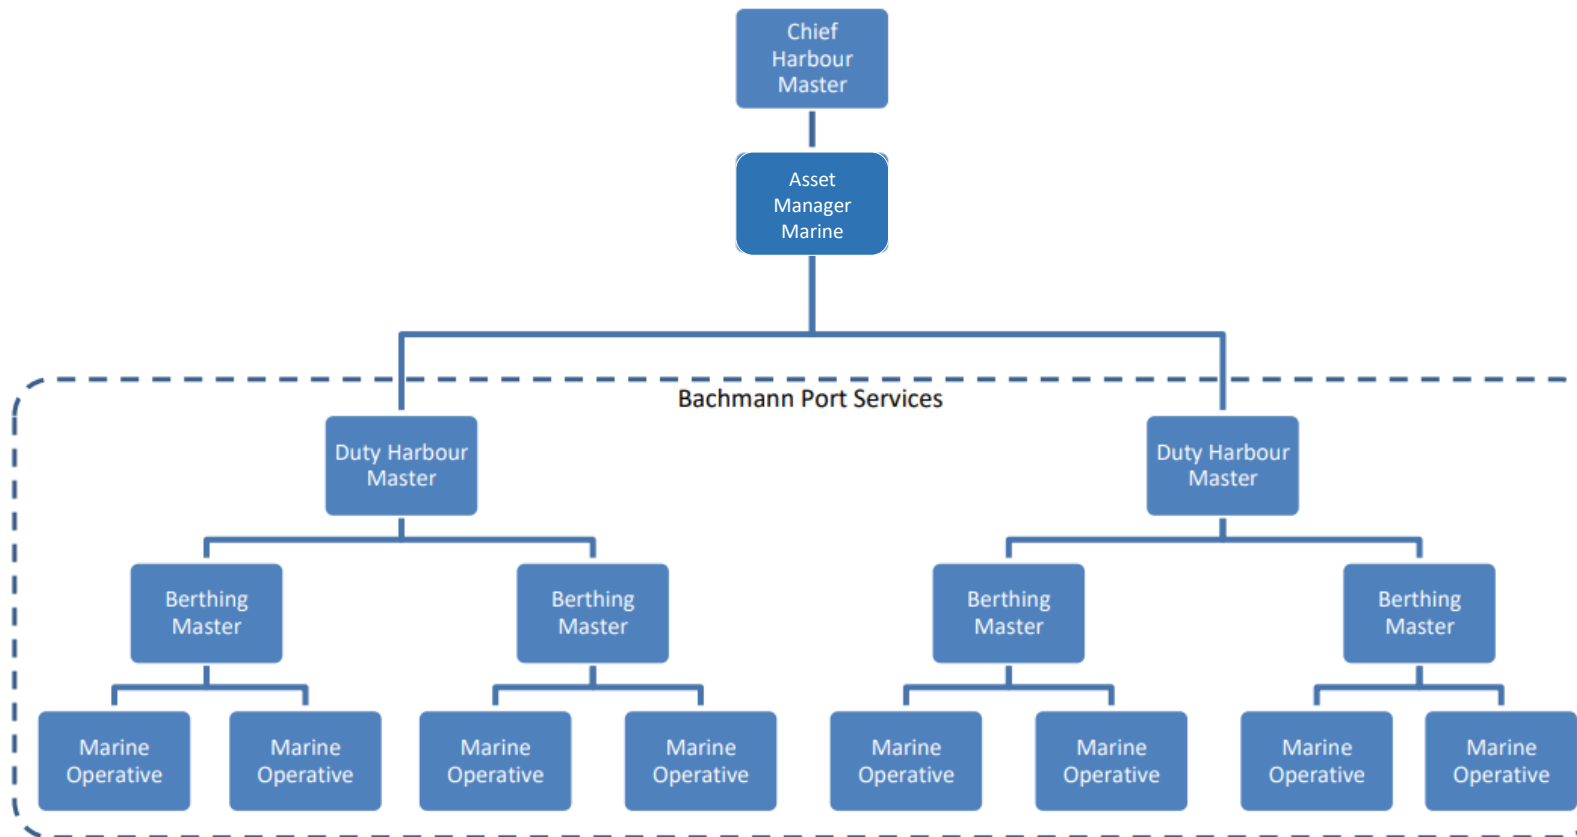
Chief Harbour Master

Asset Manager Marine

Bachmann Port Services

Duty Harbour Master

Duty Harbour Master

Berthing Master

Berthing Master

Berthing Master

Berthing Master

Marine Operative

Marine Operative

Marine Operative

Marine Operative

Marine Operative

Marine Operative

Marine Operative

Marine Operative